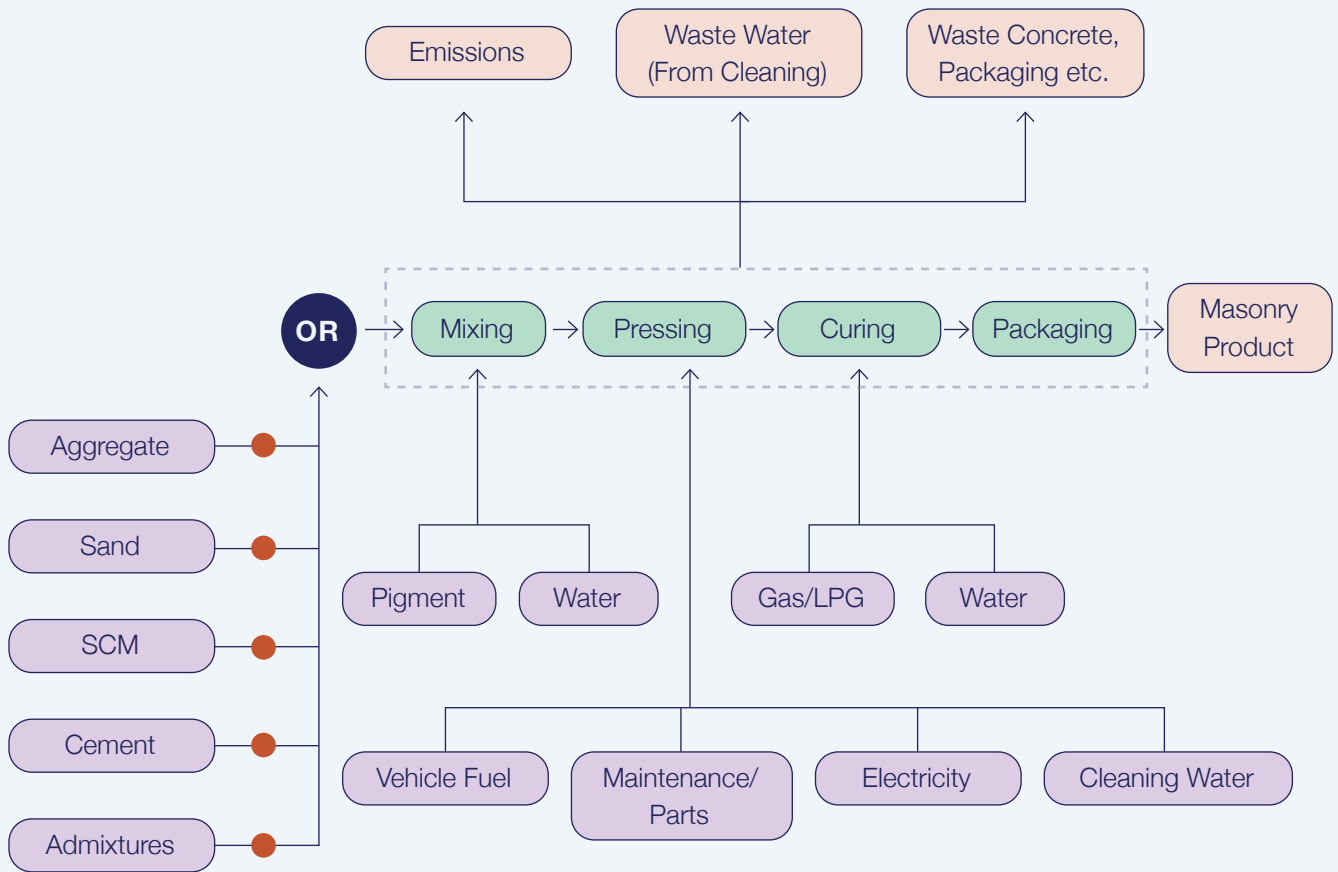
Emissions

Waste Water (From Cleaning)

Waste Concrete, Packaging etc.

OR

Mixing

Pressing

Curing

Packaging

Masonry Product

Aggregate

Sand

SCM

Cement

Admixtures

Pigment

Water

Gas/LPG

Water

Vehicle Fuel

Maintenance/ Parts

Electricity

Cleaning Water